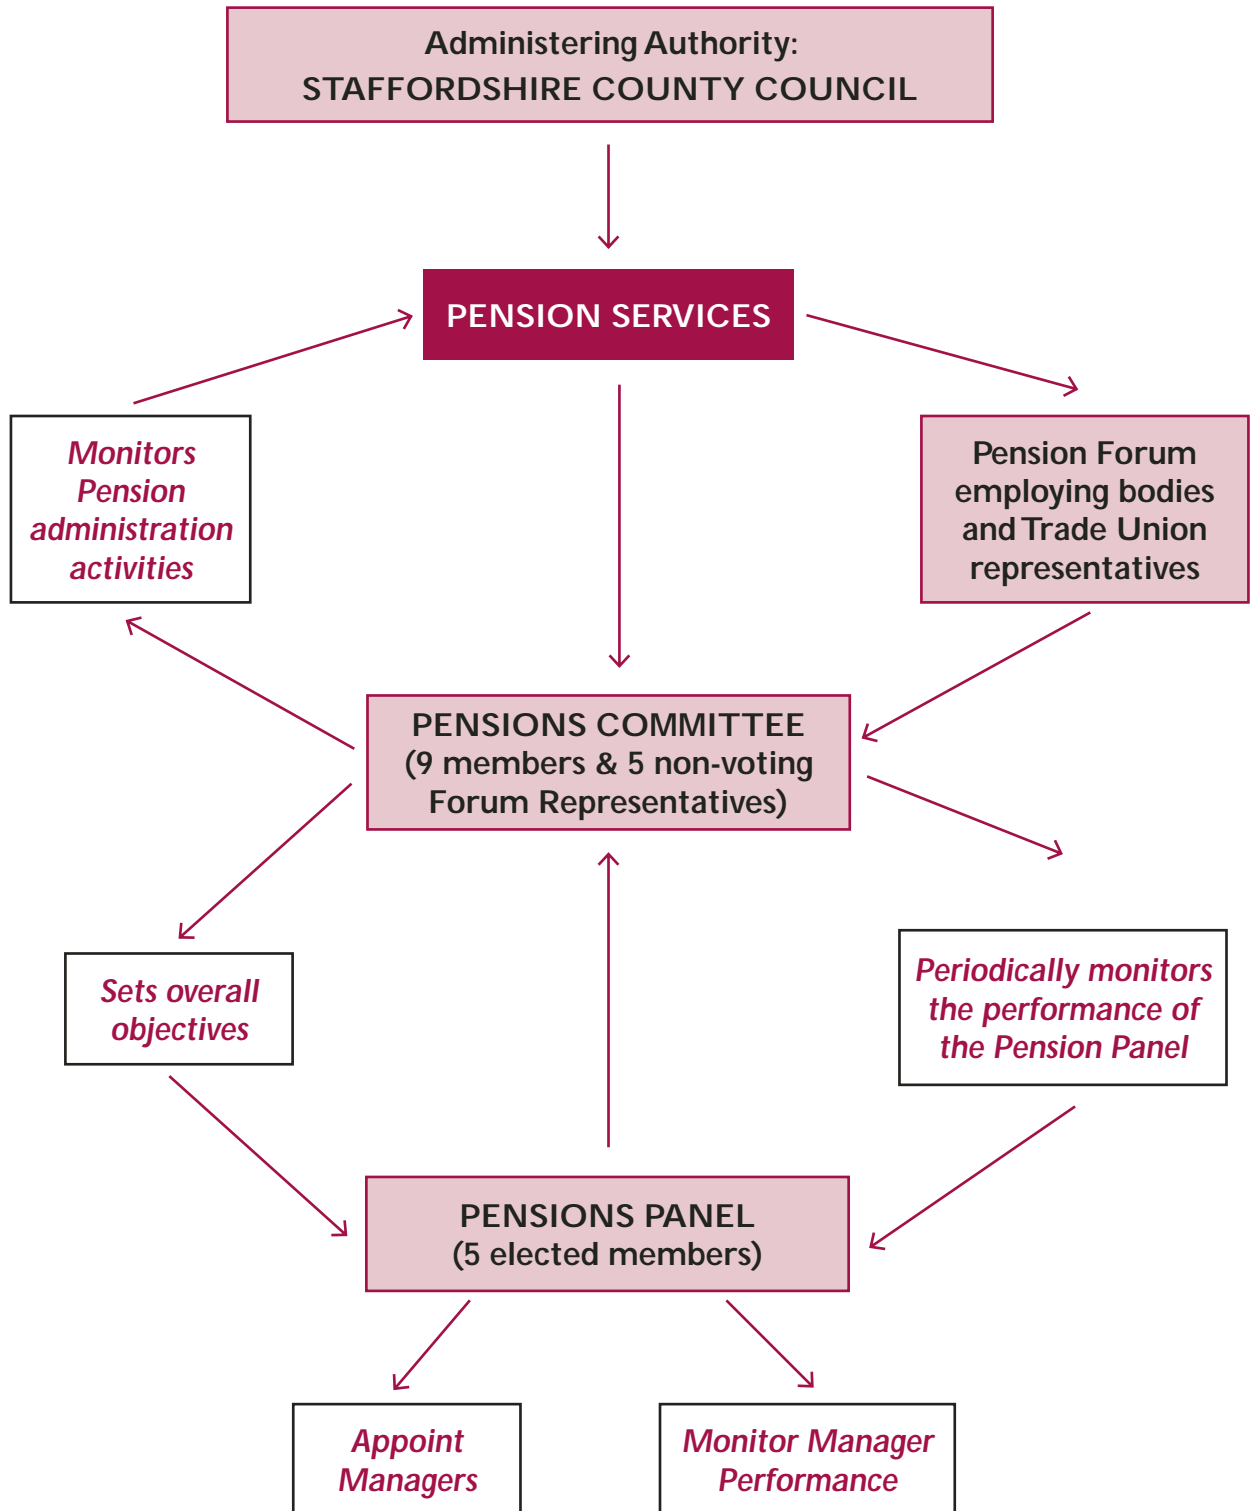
Administering Authority:
STAFFORDSHIRE COUNTY COUNCIL

PENSION SERVICES

Monitors Pension administration activities

Pension Forum employing bodies and Trade Union representatives

PENSIONS COMMITTEE
(9 members & 5 non-voting Forum Representatives)

Sets overall objectives

Periodically monitors the performance of the Pension Panel

PENSIONS PANEL
(5 elected members)

Appoint Managers

Monitor Manager Performance